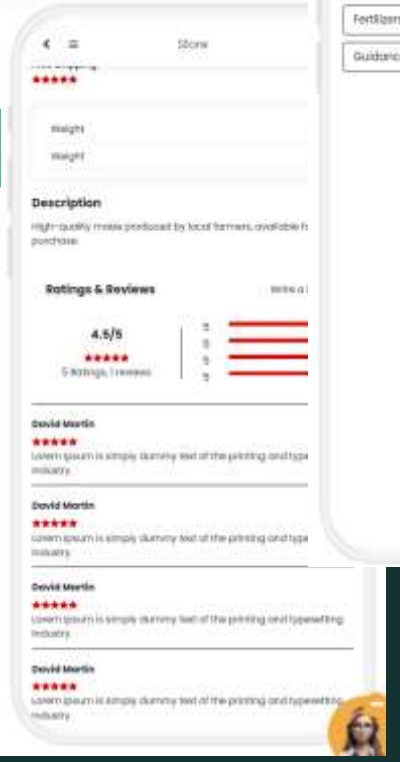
Fertilizer
Guidanc

Store

★★★★★

Weight
Weight

Description
High-quality maize produced by local farmers, available f purchase.

Ratings & Reviews
Write a

4.5/5
★★★★★
5 Ratings, 1 reviews

5
5
5
5

David Martin
★★★★★
Lorem Ipsum is simply dummy text of the printing and type industry.

David Martin
★★★★★
Lorem Ipsum is simply dummy text of the printing and type industry.

David Martin
★★★★★
Lorem Ipsum is simply dummy text of the printing and typesetting industry.

David Martin
★★★★★
Lorem Ipsum is simply dummy text of the printing and typesetting industry.